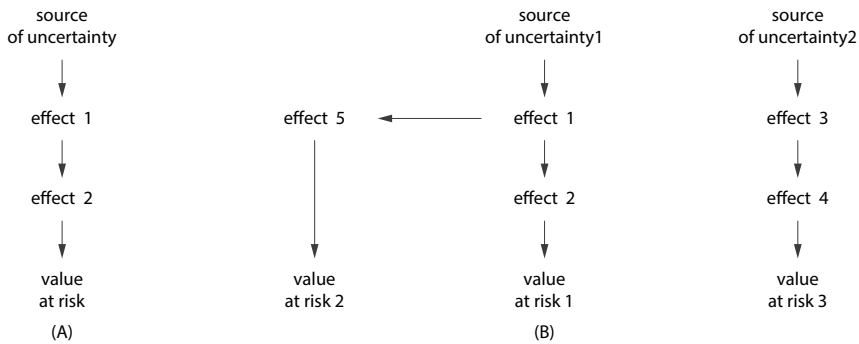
source of uncertainty

effect 1

effect 2

value at risk

(A)

effect 5

value at risk 2

source of uncertainty1

effect 1

effect 2

value at risk 1

(B)

source of uncertainty2

effect 3

effect 4

value at risk 3